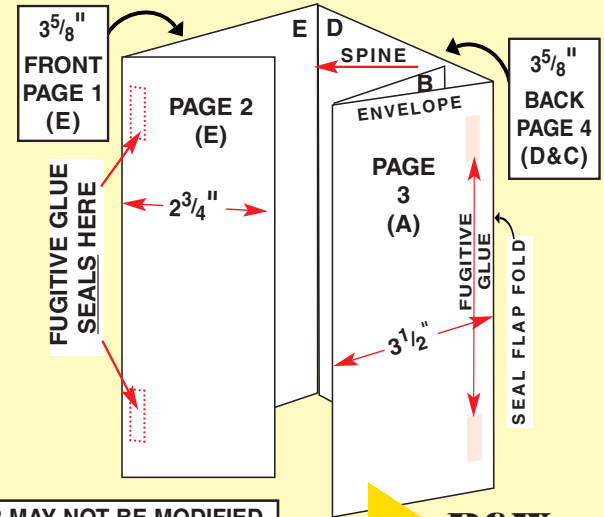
$3^{5}/_{8}$"
FRONT
PAGE 1
(E)

E D

SPINE

B

ENVELOPE

$3^{5}/_{8}$"
BACK
PAGE 4
(D&C)

PAGE 2
(E)

PAGE
3
(A)

FUGITIVE GLUE
SEALS HERE

$2^{3}/_{4}$"

FUGITIVE
GLUE

SEAL FLAP FOLD

$3^{1}/_{2}$"

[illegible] MAY NOT BE MODIFIED

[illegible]